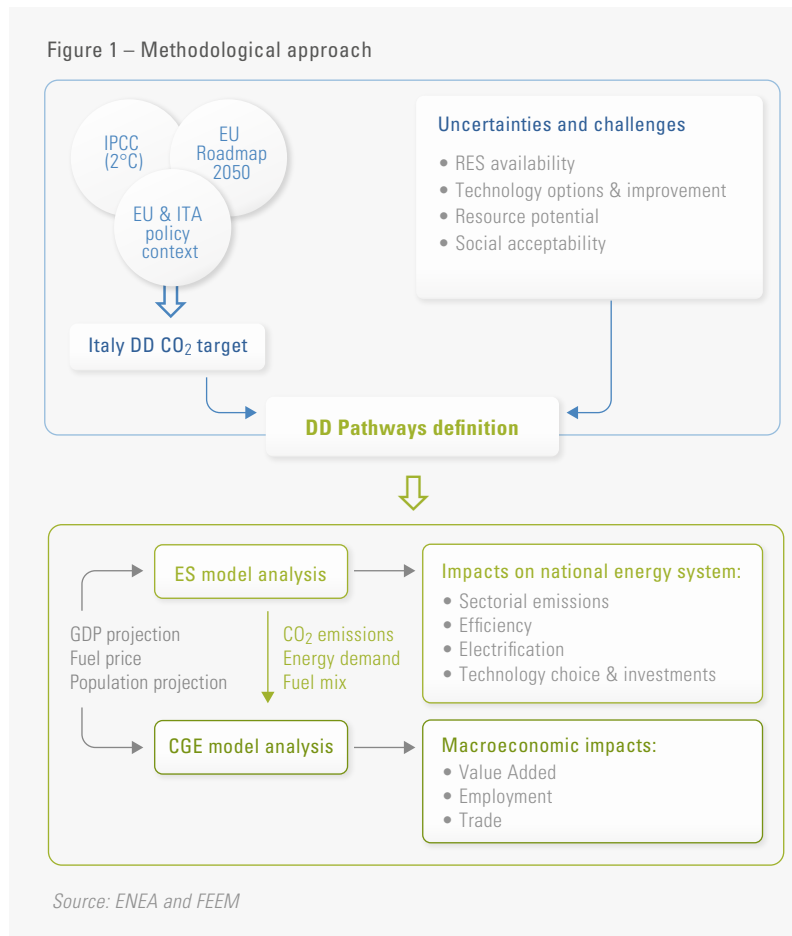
Figure 1 – Methodological approach

IPCC (2°C)

EU Roadmap 2050

EU & ITA policy context

Italy DD $CO_2$ target

Uncertainties and challenges

- RES availability
- Technology options & improvement
- Resource potential
- Social acceptability

DD Pathways definition

ES model analysis

Impacts on national energy system:

- Sectorial emissions
- Efficiency
- Electrification
- Technology choice & investments

GDP projection
Fuel price
Population projection

$CO_2$ emissions
Energy demand
Fuel mix

CGE model analysis

Macroeconomic impacts:

- Value Added
- Employment
- Trade

Source: ENEA and FEEM